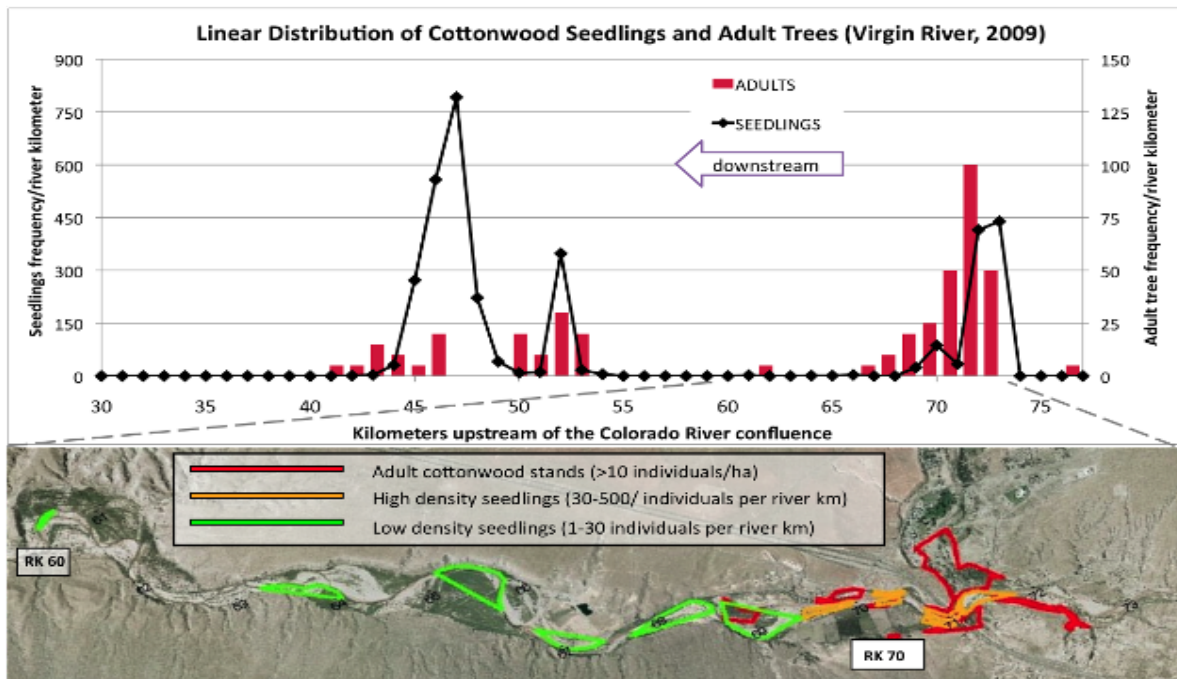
Linear Distribution of Cottonwood Seedlings and Adult Trees (Virgin River, 2009)

ADULTS
SEEDLINGS
downstream

Seedlings frequency/river kilometer
900
750
600
450
300
150
0

Adult tree frequency/river kilometer
150
125
100
75
50
25
0

30 35 40 45 50 55 60 65 70 75

Kilometers upstream of the Colorado River confluence

Adult cottonwood stands (>10 individuals/ha)
High density seedlings (30-500/ individuals per river km)
Low density seedlings (1-30 individuals per river km)

RK 60
RK 70